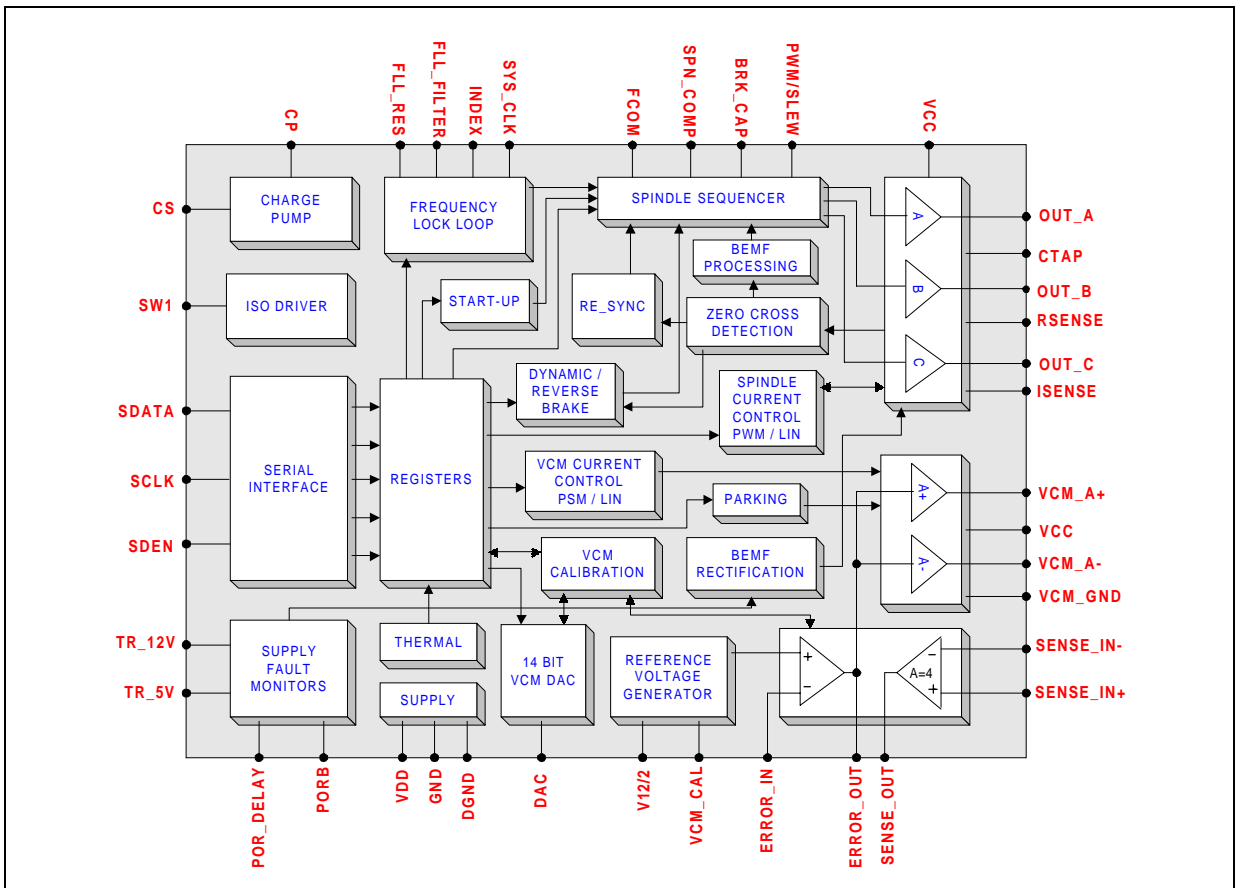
CP
FLL_RES
FLL_FILTER
INDEX
SYS_CLK
FCOM
SPN_COMP
BRK_CAP
PWM/SLEW
VCC

CS
SW1
SDATA
SCLK
SDEN
TR_12V
TR_5V

CHARGE PUMP
FREQUENCY LOCK LOOP
SPINDLE SEQUENCER
BEMF PROCESSING
ISO DRIVER
START-UP
RE_SYNC
ZERO CROSS DETECTION
DYNAMIC / REVERSE BRAKE
SPINDLE CURRENT CONTROL PWM / LIN
SERIAL INTERFACE
REGISTERS
VCM CURRENT CONTROL PSM / LIN
PARKING
VCM CALIBRATION
BEMF RECTIFICATION
SUPPLY FAULT MONITORS
THERMAL
14 BIT VCM DAC
REFERENCE VOLTAGE GENERATOR
SUPPLY

A
B
C
A+
A-
+
−
A=4
−
+

OUT_A
CTAP
OUT_B
RSENSE
OUT_C
ISENSE
VCM_A+
VCC
VCM_A-
VCM_GND
SENSE_IN-
SENSE_IN+

POR_DELAY
PORB
VDD
GND
DGND
DAC
V12/2
VCM_CAL
ERROR_IN
ERROR_OUT
SENSE_OUT